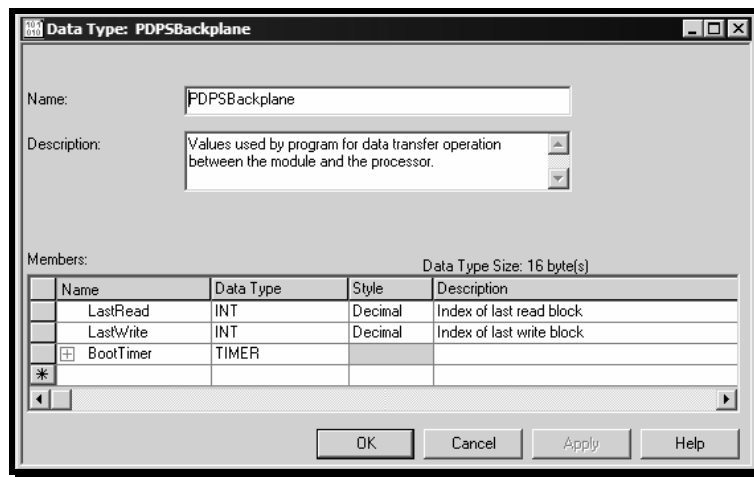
Data Type: PDPSBackplane

Name: PDPSBackplane

Description: Values used by program for data transfer operation between the module and the processor.

Members:

Data Type Size: 16 byte(s)

| Name | Data Type | Style | Description |
|---|---|---|---|
| LastRead | INT | Decimal | Index of last read block |
| LastWrite | INT | Decimal | Index of last write block |
| BootTimer | TIMER | | |

OK Cancel Apply Help